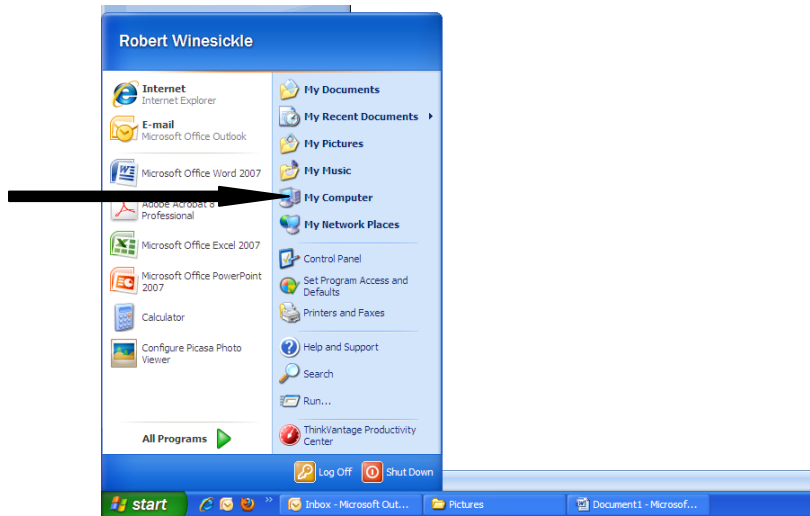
Robert Winesickle

Internet
Internet Explorer

E-mail
Microsoft Office Outlook

Microsoft Office Word 2007

Adobe Acrobat 8 Professional

Microsoft Office Excel 2007

Microsoft Office PowerPoint 2007

Calculator

Configure Picasa Photo Viewer

All Programs

My Documents

My Recent Documents

My Pictures

My Music

My Computer

My Network Places

Control Panel

Set Program Access and Defaults

Printers and Faxes

Help and Support

Search

Run...

ThinkVantage Productivity Center

Log Off

Shut Down

start

Inbox - Microsoft Out...

Pictures

Document1 - Microsof...